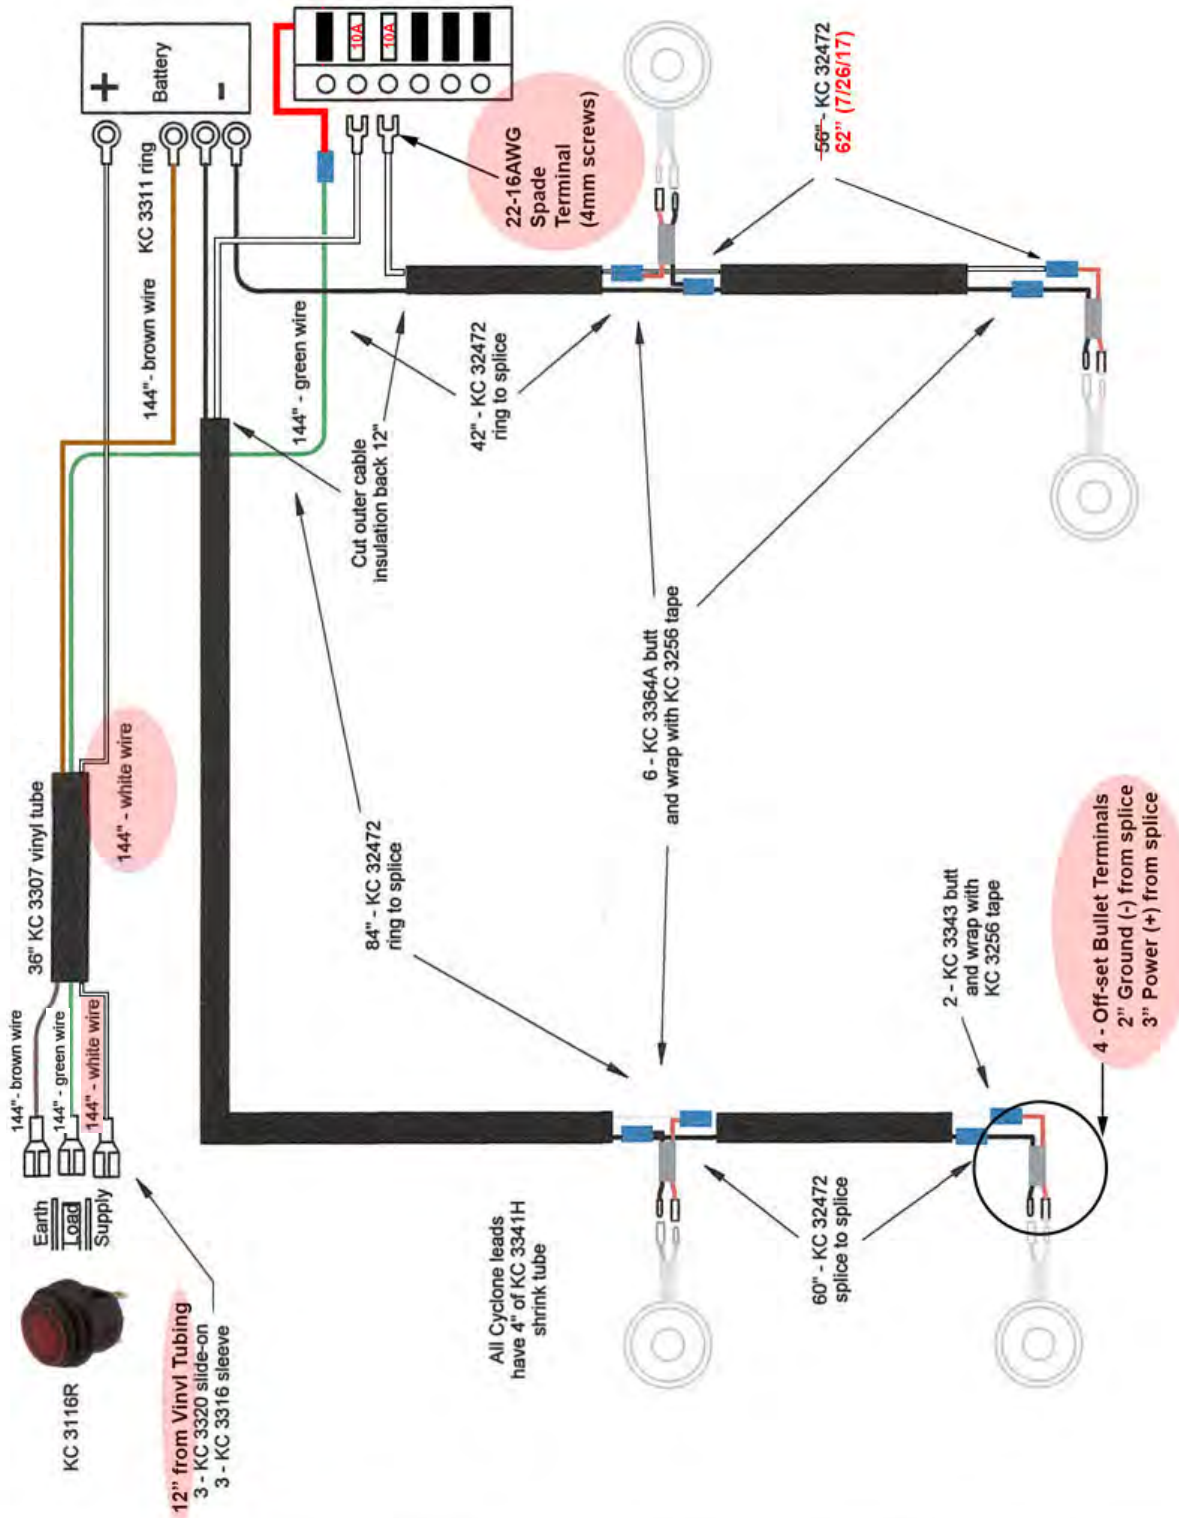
+
Battery
-
10A
10A
KC 3311 ring
144" - brown wire
144" - green wire
22-16AWG Spade Terminal (4mm screws)
56" - KC 32472
62" (7/26/17)
42" - KC 32472 ring to splice
Cut outer cable insulation back 12"
6 - KC 3364A butt and wrap with KC 3256 tape
144" - white wire
36" KC 3307 vinyl tube
84" - KC 32472 ring to splice
144" - brown wire
144" - green wire
144" - white wire
Earth
Load
Supply
2 - KC 3343 butt and wrap with KC 3256 tape
4 - Off-set Bullet Terminals
2" Ground (-) from splice
3" Power (+) from splice
All Cyclone leads have 4" of KC 3341H shrink tube
60" - KC 32472 splice to splice
KC 3116R
12" from Vinyl Tubing
3 - KC 3320 slide-on
3 - KC 3316 sleeve